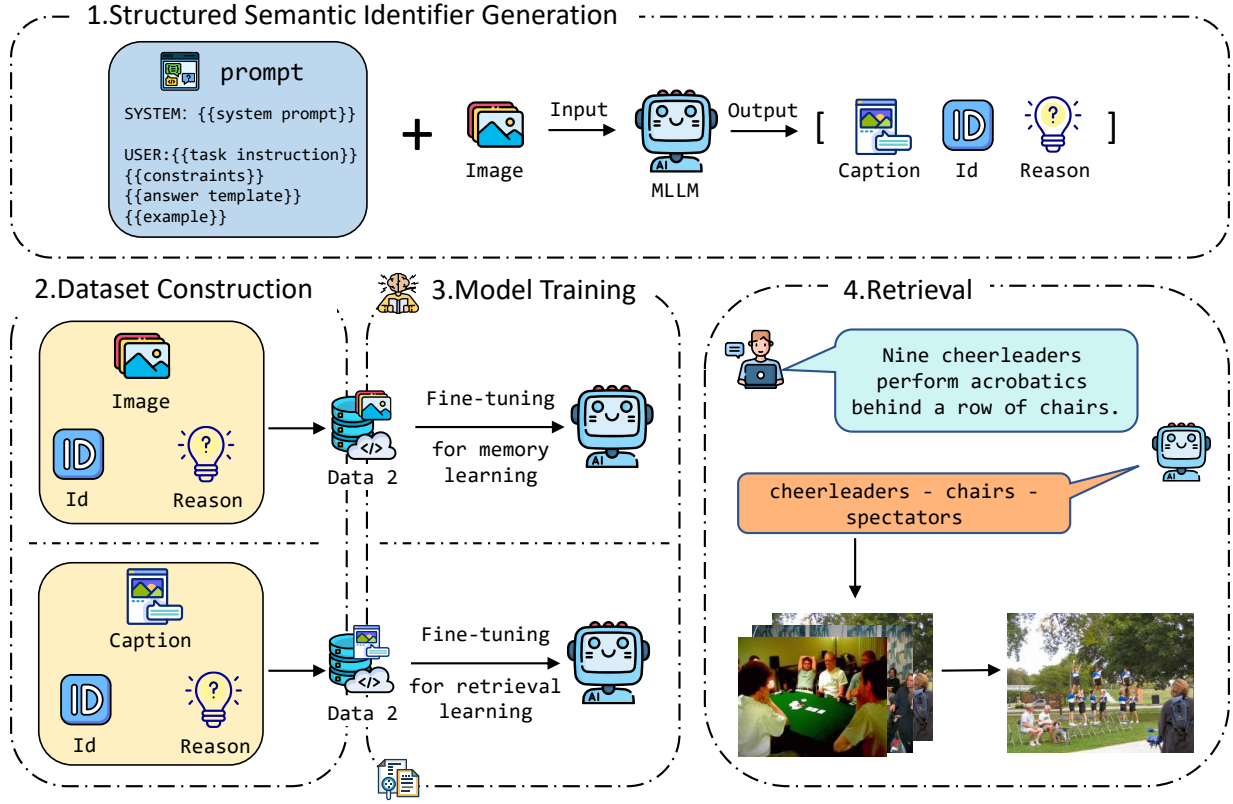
1.Structured Semantic Identifier Generation

prompt

SYSTEM: {{system prompt}}

USER:{{task instruction}}
{{constraints}}
{{answer template}}
{{example}}

+

Image

Input

AI

MLLM

Output

[ Caption Id Reason ]

2.Dataset Construction

3.Model Training

4.Retrieval

Image

Id

Reason

Data 2

Fine-tuning

for memory learning

AI

Caption

Id

Reason

Data 2

Fine-tuning

for retrieval learning

AI

Nine cheerleaders perform acrobatics behind a row of chairs.

AI

cheerleaders - chairs - spectators